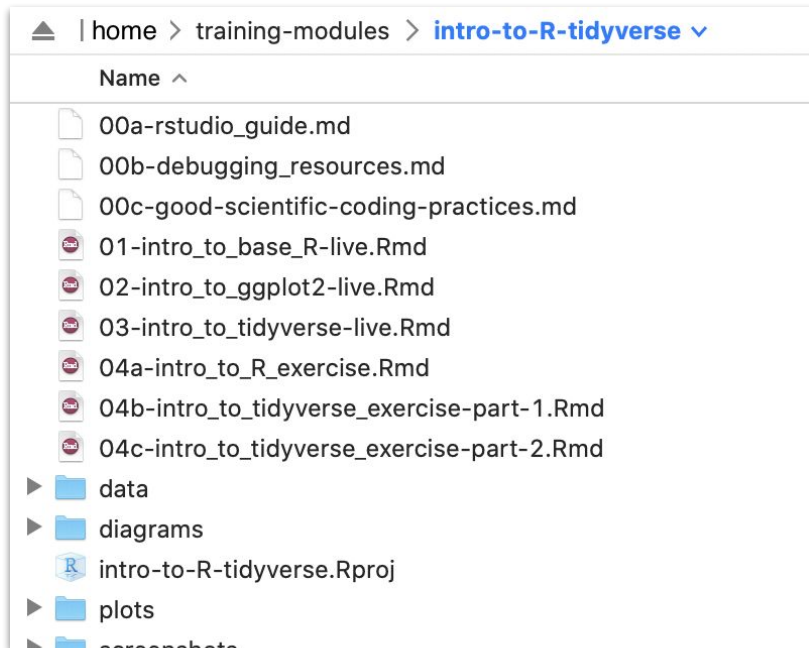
| home > training-modules > intro-to-R-tidyverse

Name

00a-rstudio_guide.md
00b-debugging_resources.md
00c-good-scientific-coding-practices.md
01-intro_to_base_R-live.Rmd
02-intro_to_ggplot2-live.Rmd
03-intro_to_tidyverse-live.Rmd
04a-intro_to_R_exercise.Rmd
04b-intro_to_tidyverse_exercise-part-1.Rmd
04c-intro_to_tidyverse_exercise-part-2.Rmd
data
diagrams
intro-to-R-tidyverse.Rproj
plots
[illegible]